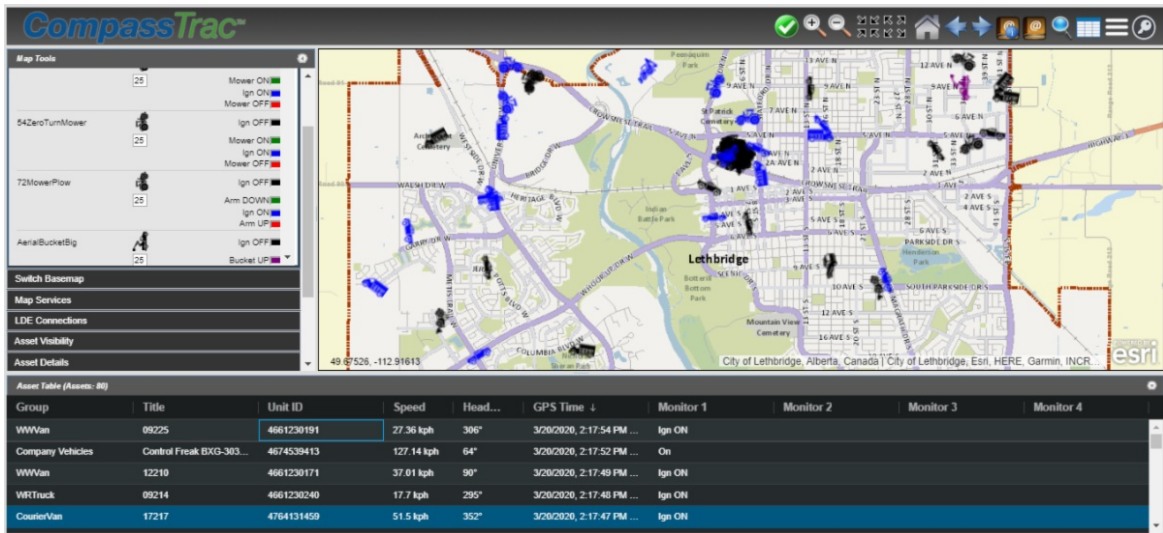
CompassTrac™

Map Tools

25
Mower ON
Ign ON
Mower OFF

54ZeroTurnMower
Ign OFF
25
Mower ON
Ign ON
Mower OFF

72MowerPlow
Ign OFF
25
Arm DOWN
Ign ON
Arm UP

AerialBucketBig
Ign OFF
25
Bucket UP

Switch Basemap
Map Services
LDE Connections
Asset Visibility
Asset Details

Pemmican Park
12 AVE N
9 AVE N
7 AVE N
St Patrick Cemetery
5 AVE N
Archmount Cemetery
3 AVE N
2A AVE N
1 AVE N
WALSH DR W
HERITAGE BLVD W
CROWSNEST TRAIL
Indian Battle Park
2 AVE S
4 AVE S
5 AVE S
6 AVE S
PARKSIDE DR S
Henderson Park
Lethbridge
Botterill Bottom Park
SCENIC DR S
9 AVE S
10 AVE S
SOUTH PARKSIDE DR S
12 AVE S
Mountain View Cemetery
WHOOP UP DR W
COLUMBIA BLVD W
HIGHWAY 3
49.67526, -112.91613
City of Lethbridge, Alberta, Canada | City of Lethbridge, Esri, HERE, Garmin, INCR...
esri

Asset Table (Assets: 80)

| Group | Title | Unit ID | Speed | Head... | GPS Time ↓ | Monitor 1 | Monitor 2 | Monitor 3 | Monitor 4 |
|---|---|---|---|---|---|---|---|---|---|
| WWVan | 09225 | 4661230191 | 27.36 kph | 306° | 3/20/2020, 2:17:54 PM ... | Ign ON | | | |
| Company Vehicles | Control Freak BXG-303... | 4674539413 | 127.14 kph | 64° | 3/20/2020, 2:17:52 PM ... | On | | | |
| WWVan | 12210 | 4661230171 | 37.01 kph | 90° | 3/20/2020, 2:17:49 PM ... | Ign ON | | | |
| WRTruck | 09214 | 4661230240 | 17.7 kph | 295° | 3/20/2020, 2:17:48 PM ... | Ign ON | | | |
| CourierVan | 17217 | 4764131459 | 51.5 kph | 352° | 3/20/2020, 2:17:47 PM ... | Ign ON | | | |